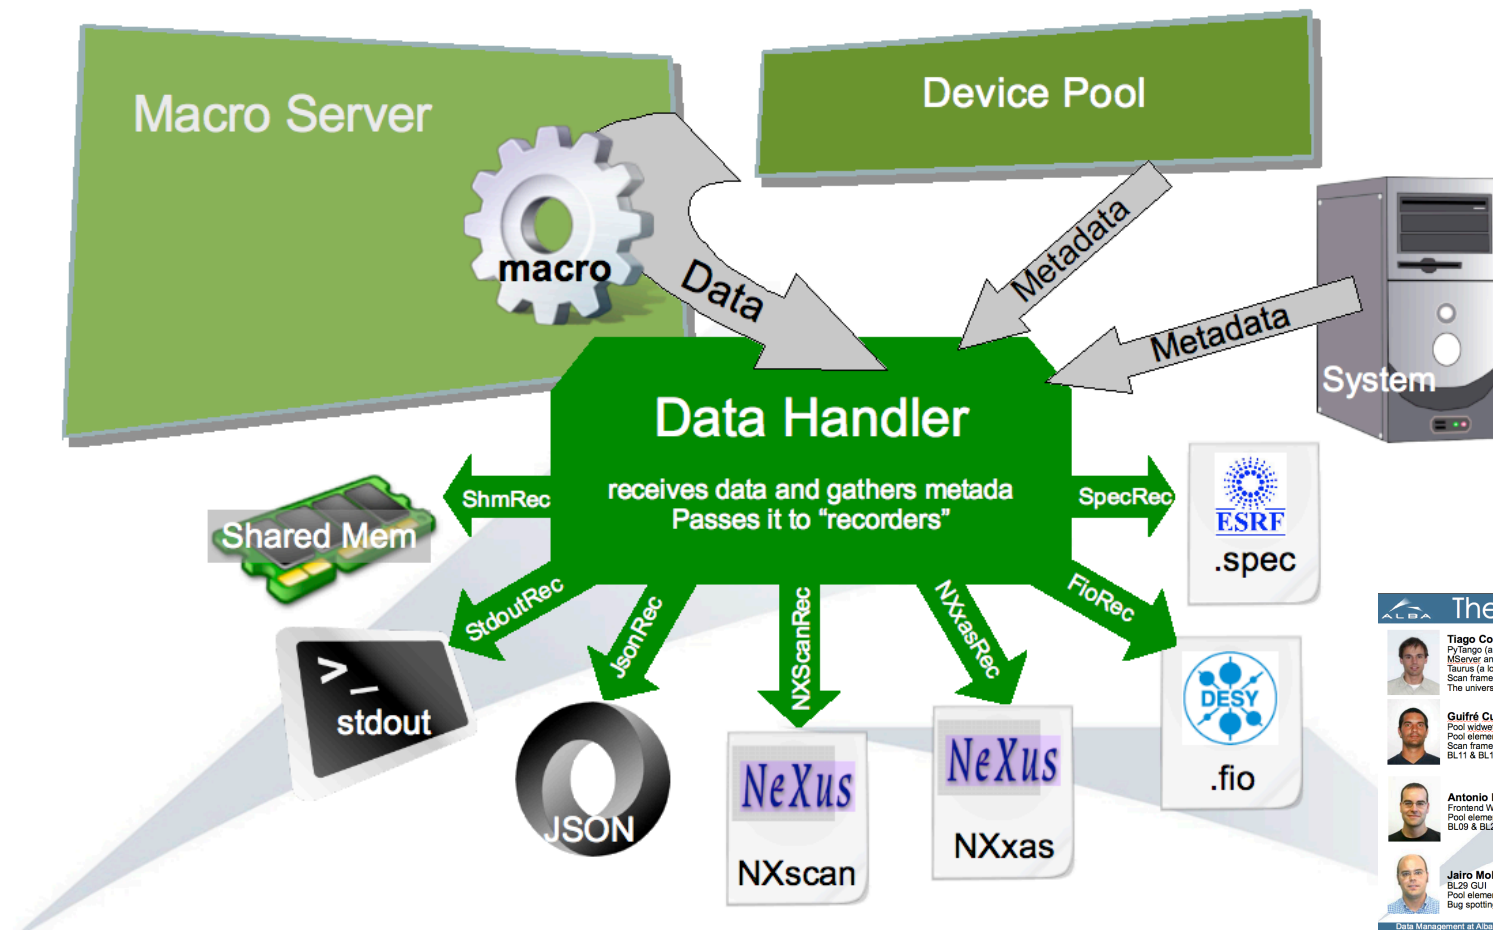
Macro Server

macro

Device Pool

Data

Metadata

Metadata

System

Data Handler

receives data and gathers metada
Passes it to "recorders"

ShmRec

SpecRec

Shared Mem

ESRF
.spec

StdoutRec

JsonRec

NXScanRec

NXxasRec

FioRec

>_
stdout

JSON

NeXus
NXscan

NeXus
NXxas

DESY
.fio

ALBA The

Tiago Co
PyTango (a
MServer an
Taurus (a lo
Scan frame
The univers

Guifré Cu
Pool widwe
Pool eleme
Scan frame
BL11 & BL1

Antonio
Frontend W
Pool eleme
BL09 & BL2

Jairo Mol
BL29 GUI
Pool eleme
Bug spottin

Data Management at Alba